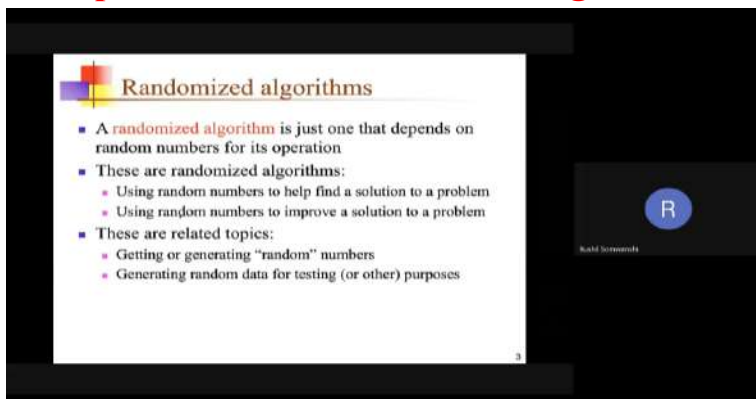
Randomized algorithms

A randomized algorithm is just one that depends on random numbers for its operation

These are randomized algorithms:

Using random numbers to help find a solution to a problem

Using random numbers to improve a solution to a problem

These are related topics:

Getting or generating "random" numbers

Generating random data for testing (or other) purposes

3

R

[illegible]